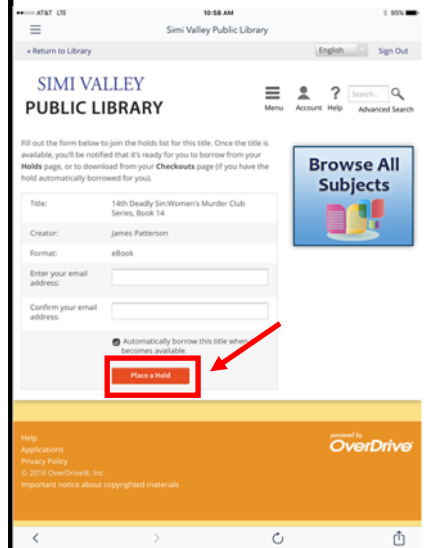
AT&T LTE 10:58 AM 95%

Simi Valley Public Library

« Return to Library English Sign Out

SIMI VALLEY
PUBLIC LIBRARY

Menu Account Help Search... Advanced Search

Fill out the form below to join the holds list for this title. Once the title is available, you'll be notified that it's ready for you to borrow from your **Holds** page, or to download from your **Checkouts** page (if you have the hold automatically borrowed for you).

Browse All Subjects

| | |
|---|---|
| Title: | 14th Deadly Sin:Women's Murder Club Series, Book 14 |
| Creator: | James Patterson |
| Format: | eBook |
| Enter your email address: | |
| Confirm your email address: | |

Automatically borrow this title when it becomes available.

Place a Hold

Help
Applications
Privacy Policy
© 2016 OverDrive®, Inc.
Important notice about copyrighted materials

powered by OverDrive